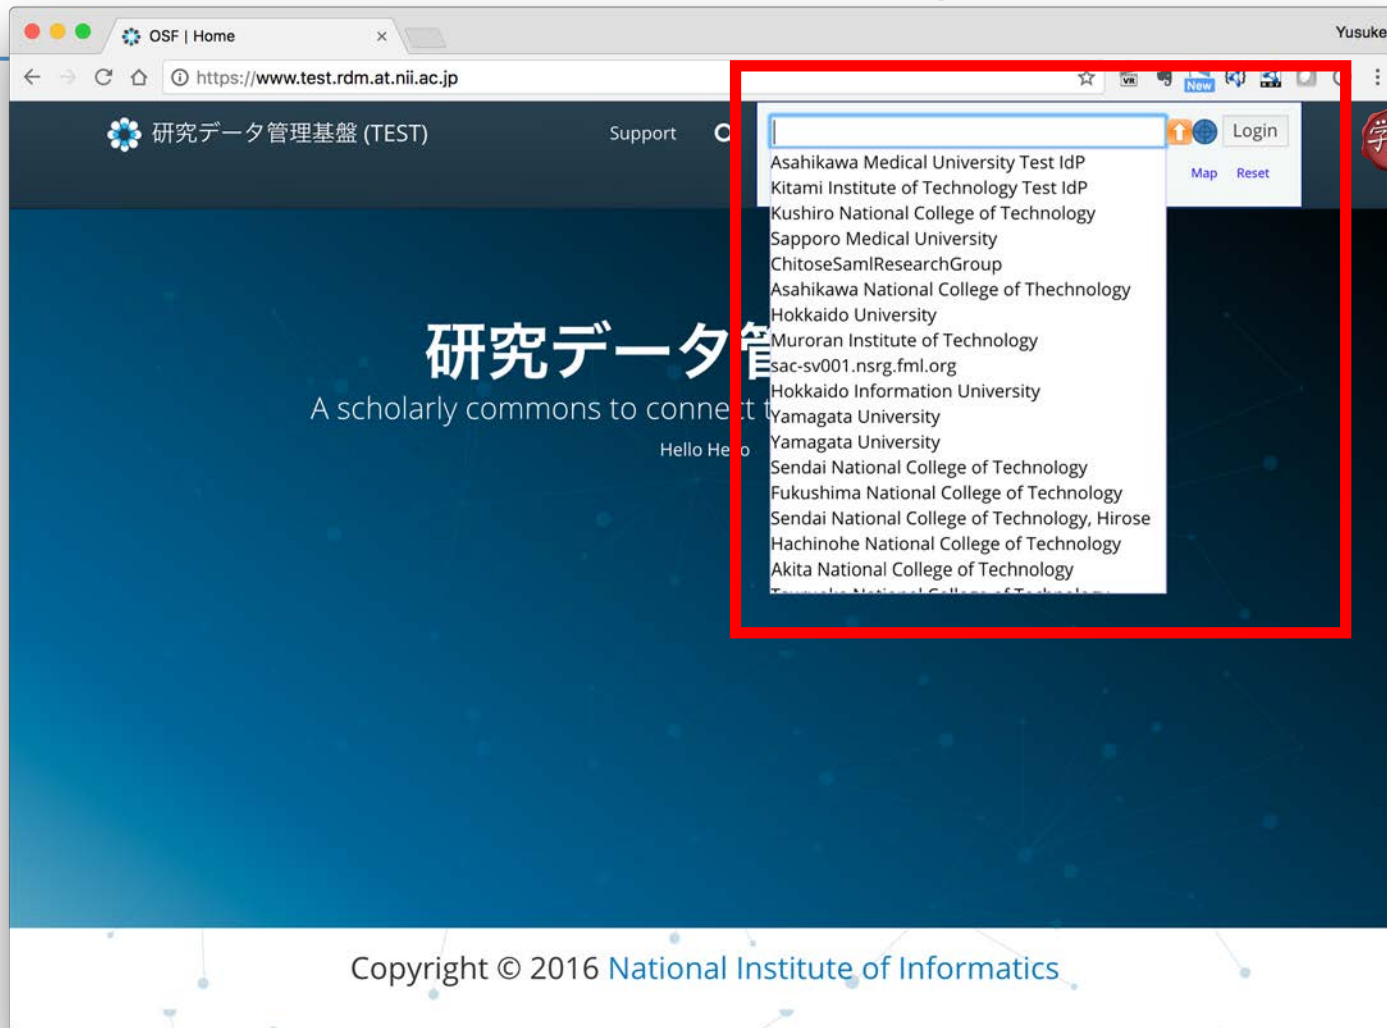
OSF | Home ×

Yusuke

https://www.test.rdm.at.nii.ac.jp

New

研究データ管理基盤 (TEST)

Support

Login

Map Reset

Asahikawa Medical University Test IdP
Kitami Institute of Technology Test IdP
Kushiro National College of Technology
Sapporo Medical University
ChitoseSamlResearchGroup
Asahikawa National College of Thechnology
Hokkaido University
Muroran Institute of Technology
sac-sv001.nsrg.fml.org
Hokkaido Information University
Yamagata University
Yamagata University
Sendai National College of Technology
Fukushima National College of Technology
Sendai National College of Technology, Hirose
Hachinohe National College of Technology
Akita National College of Technology
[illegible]

研究データ管

A scholarly commons to conne t t

Hello He o

Copyright © 2016 National Institute of Informatics